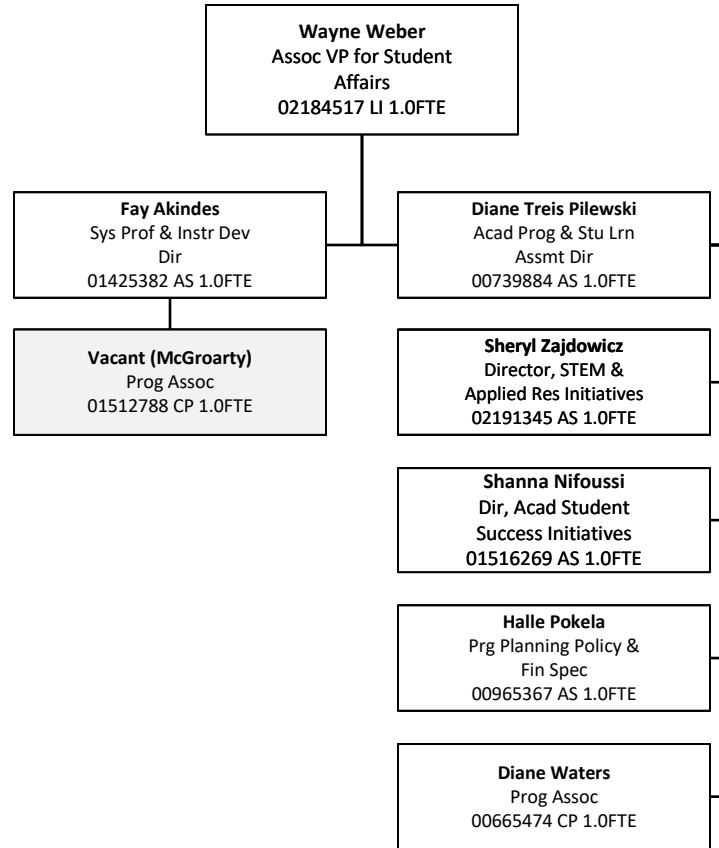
**Wayne Weber**
Assoc VP for Student Affairs
02184517 LI 1.0FTE

**Fay Akindes**
Sys Prof & Instr Dev Dir
01425382 AS 1.0FTE

**Vacant (McGroarty)**
Prog Assoc
01512788 CP 1.0FTE

**Diane Treis Pilewski**
Acad Prog & Stu Lrn Assmt Dir
00739884 AS 1.0FTE

**Sheryl Zajdowicz**
Director, STEM & Applied Res Initiatives
02191345 AS 1.0FTE

**Shanna Nifoussi**
Dir, Acad Student Success Initiatives
01516269 AS 1.0FTE

**Halle Pokela**
Prg Planning Policy & Fin Spec
00965367 AS 1.0FTE

**Diane Waters**
Prog Assoc
00665474 CP 1.0FTE